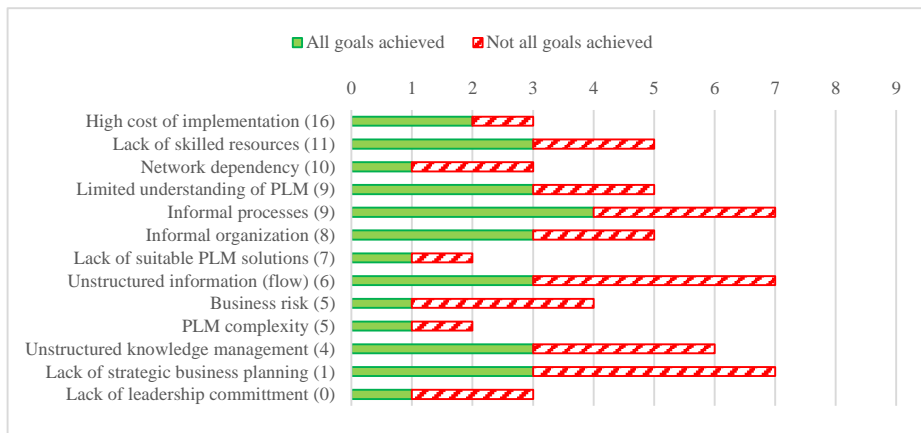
All goals achieved Not all goals achieved

0 1 2 3 4 5 6 7 8 9

High cost of implementation (16)
Lack of skilled resources (11)
Network dependency (10)
Limited understanding of PLM (9)
Informal processes (9)
Informal organization (8)
Lack of suitable PLM solutions (7)
Unstructured information (flow) (6)
Business risk (5)
PLM complexity (5)
Unstructured knowledge management (4)
Lack of strategic business planning (1)
Lack of leadership committment (0)